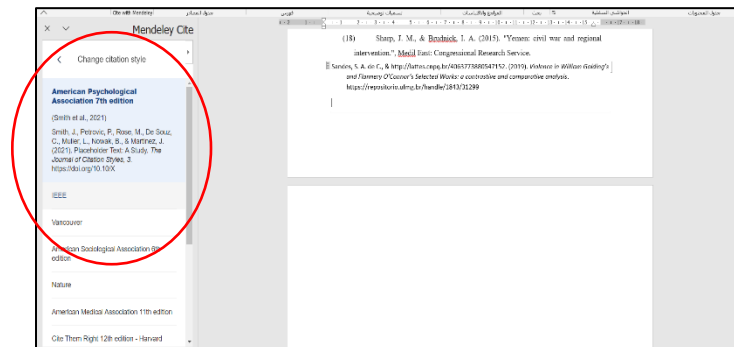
Cite with Mendeley

× ⌄ Mendeley Cite

< Change citation style

American Psychological Association 7th edition

(Smith et al., 2021)

Smith, J., Petrovic, P., Rose, M., De Souz, C., Muller, L., Nowak, B., & Martinez, J. (2021). Placeholder Text: A Study. *The Journal of Citation Styles, 3.* https://doi.org/10.10/X

IEEE

Vancouver

American Sociological Association 6th edition

Nature

American Medical Association 11th edition

Cite Them Right 12th edition - Harvard

(18) Sharp, J. M., & Brudnick, I. A. (2015). "Yemen: civil war and regional intervention.". Medil East: Congressional Research Service.

Sandes, S. A. de C., & http://lattes.cnpq.br/4063773880547152. (2019). *Violence in William Golding's and Flannery O'Connor's Selected Works: a contrastive and comparative analysis.* https://repositorio.ufmg.br/handle/1843/31299